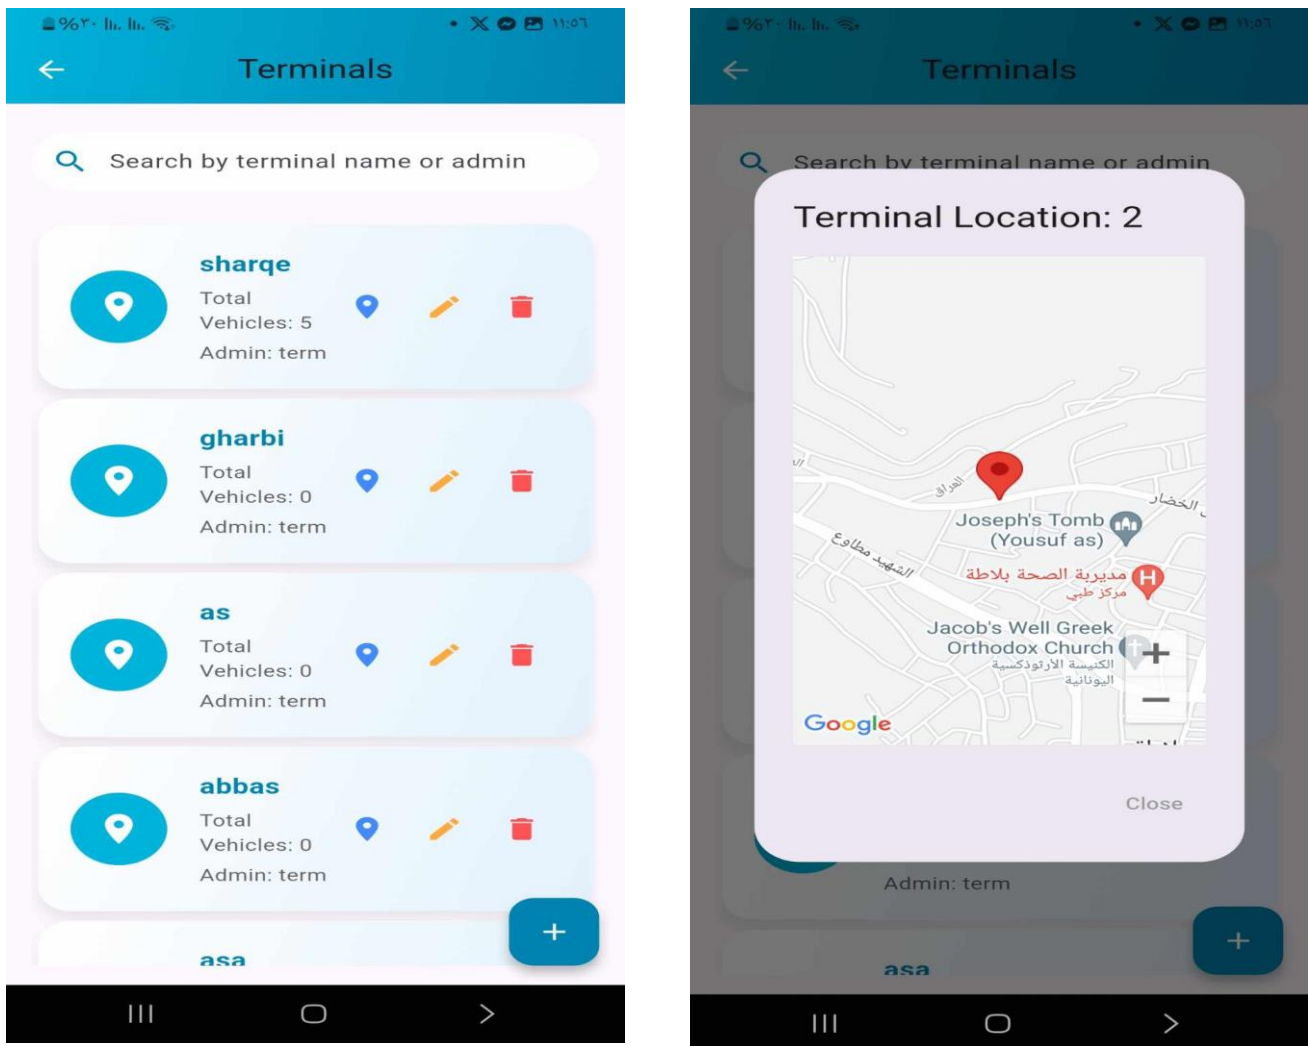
%٣٠ 11:07

Terminals

Search by terminal name or admin

sharqe
Total Vehicles: 5
Admin: term

gharbi
Total Vehicles: 0
Admin: term

as
Total Vehicles: 0
Admin: term

abbas
Total Vehicles: 0
Admin: term

asa

+

%٣٠ 11:07

Terminals

Search by terminal name or admin

Terminal Location: 2

العراق
الخضار
Joseph's Tomb (Yousuf as)
الشهيد مطاوع
مديرية الصحة بلاطة
مركز طبي
Jacob's Well Greek Orthodox Church
الكنيسة الأرثوذكسية اليونانية
Google

Close

Admin: term

asa

+